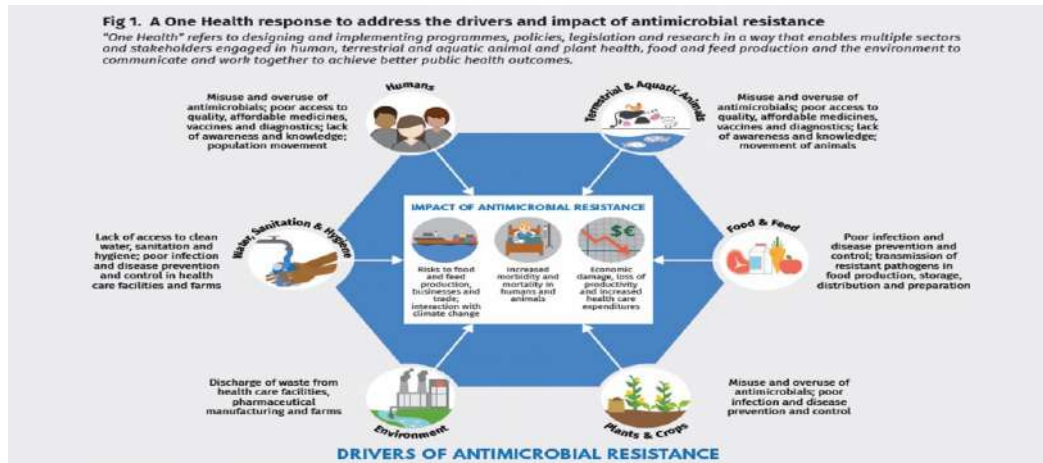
Fig 1. A One Health response to address the drivers and impact of antimicrobial resistance

"One Health" refers to designing and implementing programmes, policies, legislation and research in a way that enables multiple sectors and stakeholders engaged in human, terrestrial and aquatic animal and plant health, food and feed production and the environment to communicate and work together to achieve better public health outcomes.

Humans

Misuse and overuse of antimicrobials; poor access to quality, affordable medicines, vaccines and diagnostics; lack of awareness and knowledge; population movement

Terrestrial & Aquatic Animals

Misuse and overuse of antimicrobials; poor access to quality, affordable medicines, vaccines and diagnostics; lack of awareness and knowledge; movement of animals

Water, Sanitation & Hygiene

Lack of access to clean water, sanitation and hygiene; poor infection and disease prevention and control in health care facilities and farms

IMPACT OF ANTIMICROBIAL RESISTANCE

Risks to food and feed production, businesses and trade; interaction with climate change

Increased morbidity and mortality in humans and animals

$€

Economic damage, loss of productivity and increased health care expenditures

Food & Feed

Poor infection and disease prevention and control; transmission of resistant pathogens in food production, storage, distribution and preparation

Discharge of waste from health care facilities, pharmaceutical manufacturing and farms

Environment

Plants & Crops

Misuse and overuse of antimicrobials; poor infection and disease prevention and control

DRIVERS OF ANTIMICROBIAL RESISTANCE